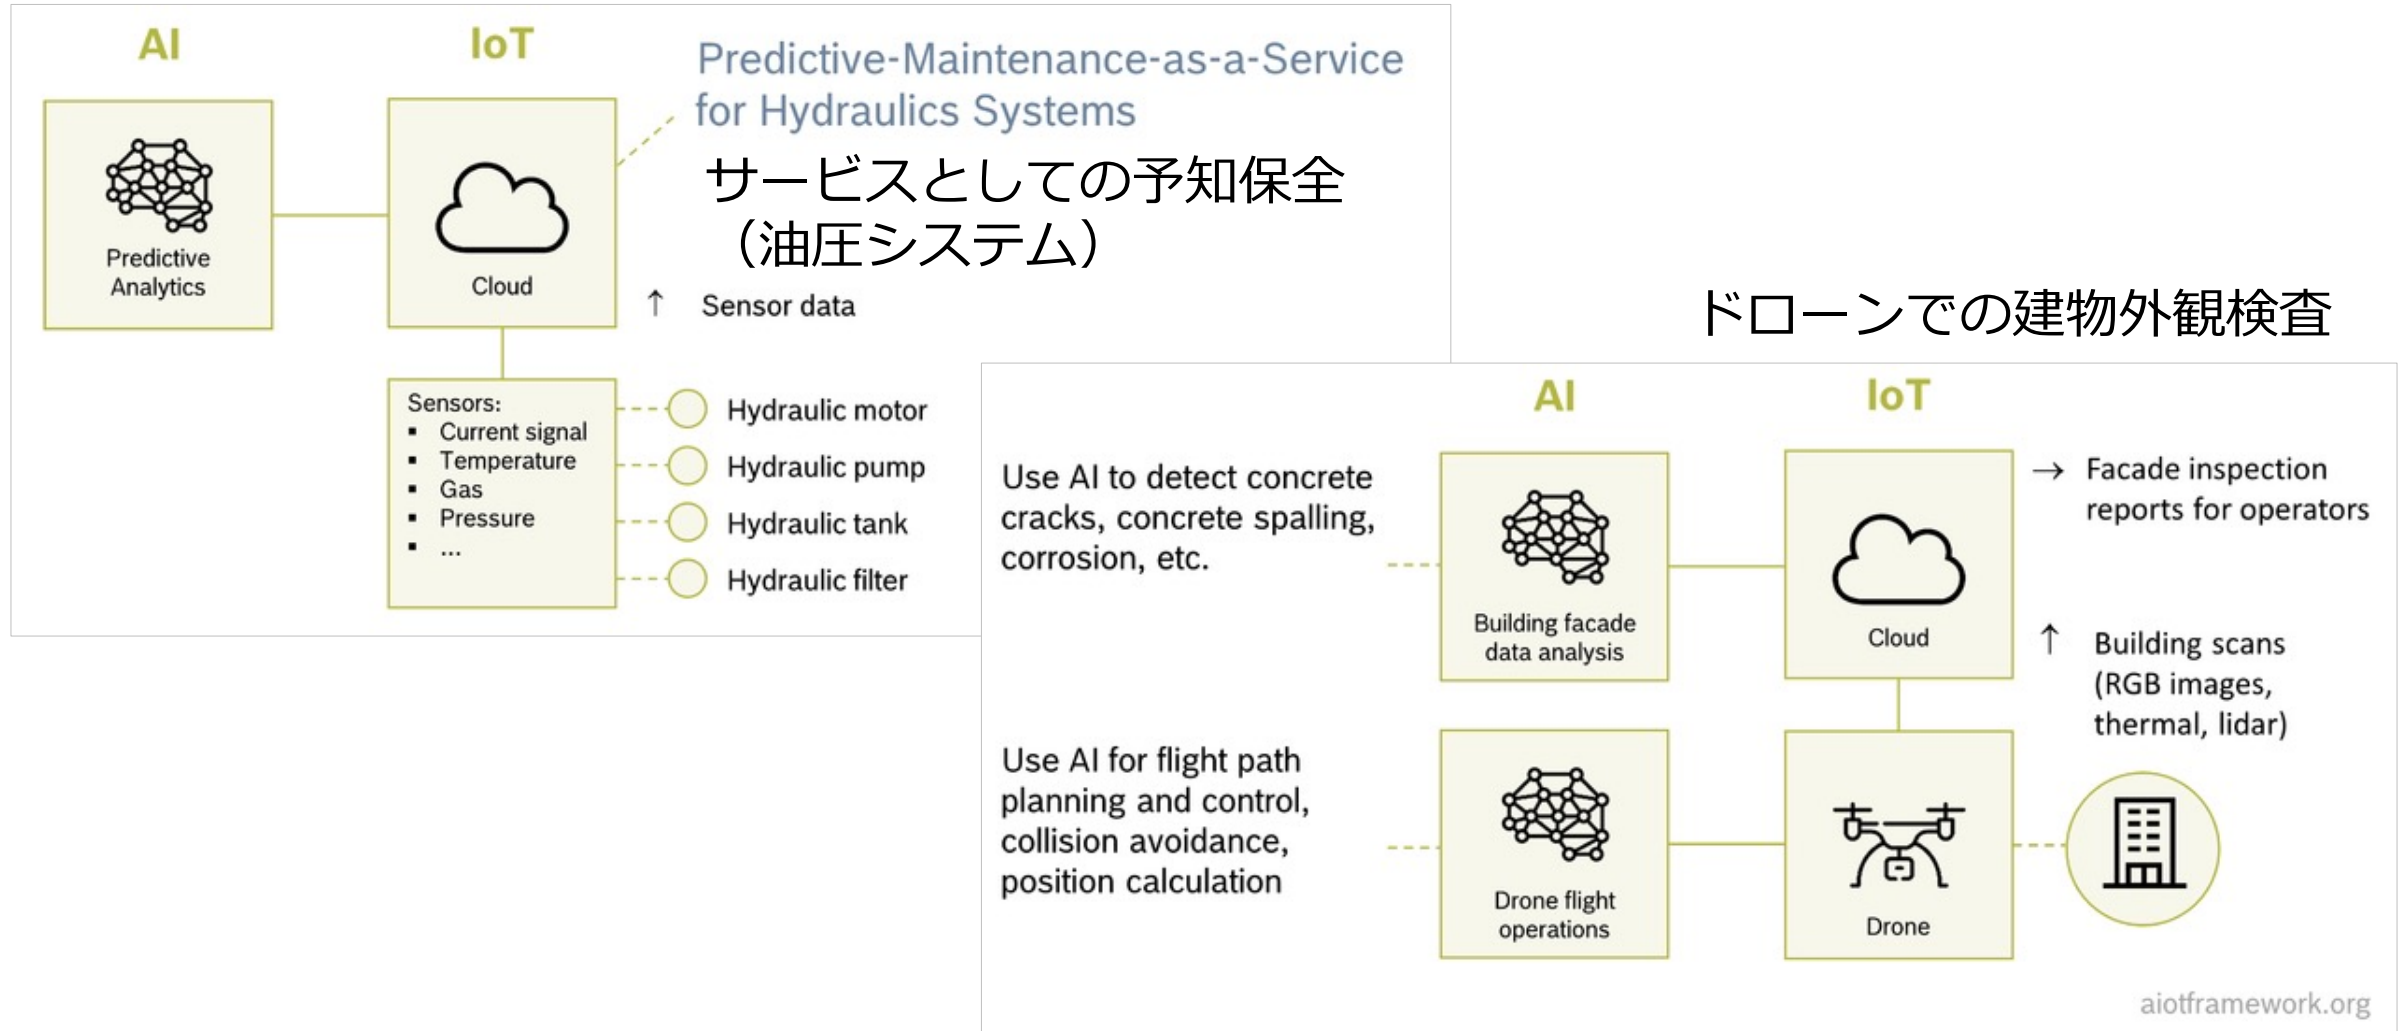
AI

IoT

Predictive-Maintenance-as-a-Service for Hydraulics Systems

サービスとしての予知保全（油圧システム）

Predictive Analytics

Cloud

↑ Sensor data

Sensors:
- Current signal
- Temperature
- Gas
- Pressure
- ...

Hydraulic motor

Hydraulic pump

Hydraulic tank

Hydraulic filter

ドローンでの建物外観検査

AI

IoT

Use AI to detect concrete cracks, concrete spalling, corrosion, etc.

Building facade data analysis

Cloud

→ Facade inspection reports for operators

↑ Building scans (RGB images, thermal, lidar)

Use AI for flight path planning and control, collision avoidance, position calculation

Drone flight operations

Drone

aiotframework.org